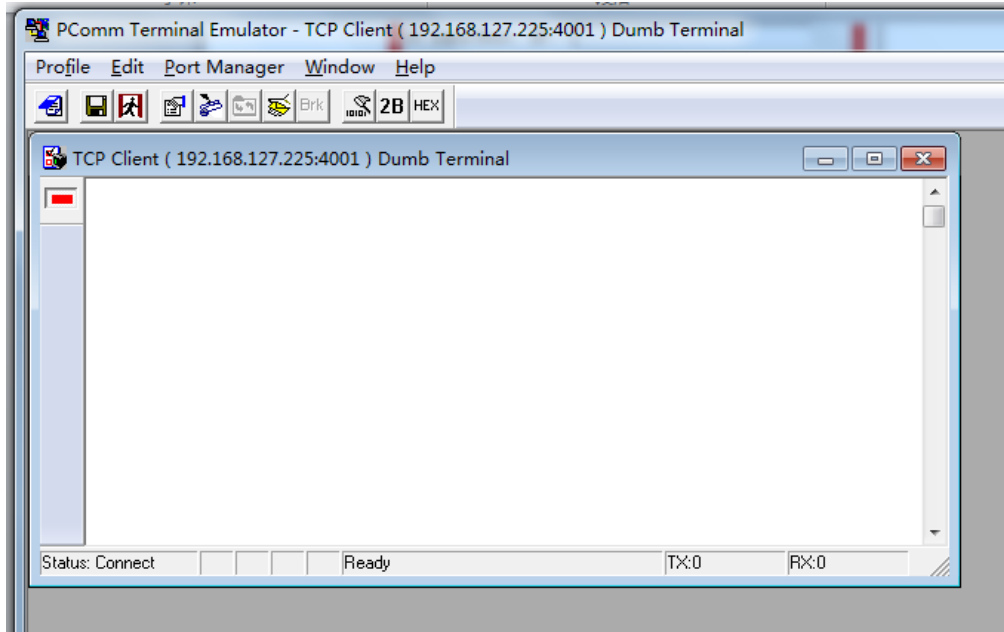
PComm Terminal Emulator - TCP Client ( 192.168.127.225:4001 ) Dumb Terminal

Profile Edit Port Manager Window Help

Brk 2B HEX

TCP Client ( 192.168.127.225:4001 ) Dumb Terminal

Status: Connect Ready TX:0 RX:0